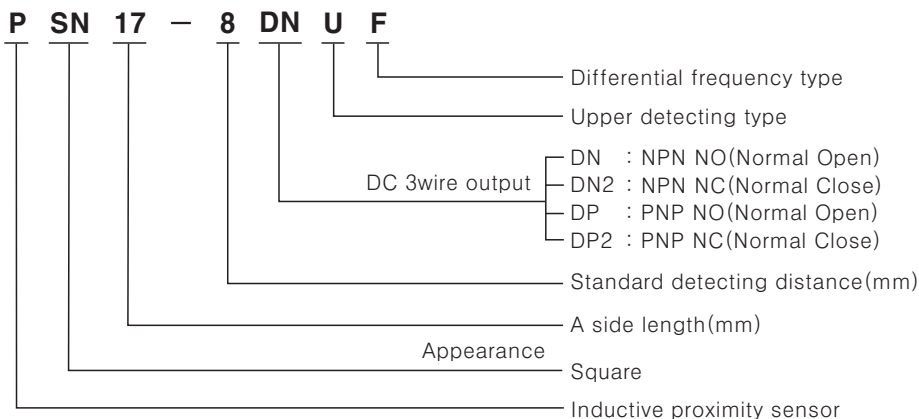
P SN 17 — 8 DN U F

Differential frequency type

Upper detecting type

DC 3wire output

DN : NPN NO(Normal Open)

DN2 : NPN NC(Normal Close)

DP : PNP NO(Normal Open)

DP2 : PNP NC(Normal Close)

Standard detecting distance(mm)

A side length(mm)

Appearance

Square

Inductive proximity sensor